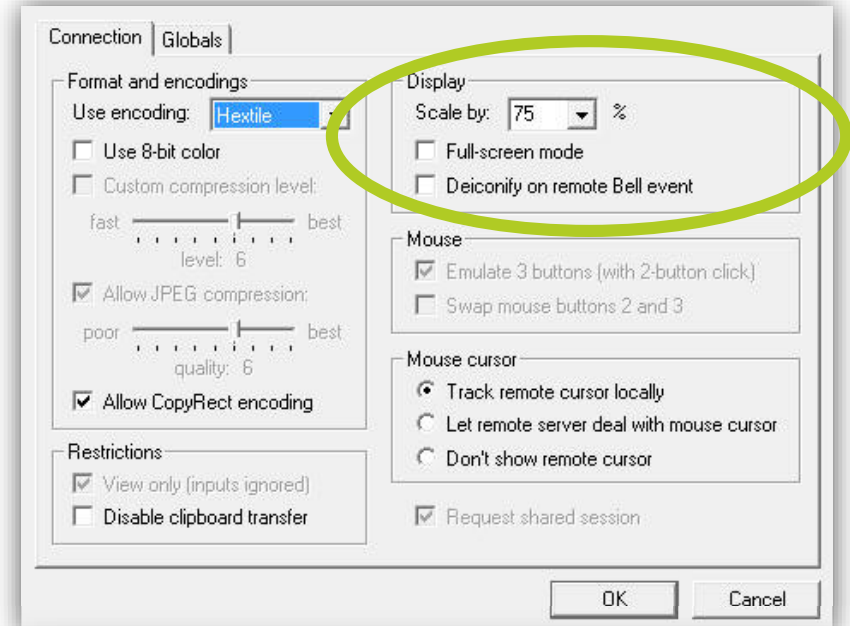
Connection Globals

Format and encodings
Use encoding: Hextile
Use 8-bit color
Custom compression level:
fast best
level: 6
Allow JPEG compression:
poor best
quality: 6
Allow CopyRect encoding

Restrictions
View only (inputs ignored)
Disable clipboard transfer

Display
Scale by: 75 %
Full-screen mode
Deiconify on remote Bell event

Mouse
Emulate 3 buttons (with 2-button click)
Swap mouse buttons 2 and 3

Mouse cursor
Track remote cursor locally
Let remote server deal with mouse cursor
Don't show remote cursor

Request shared session

OK Cancel